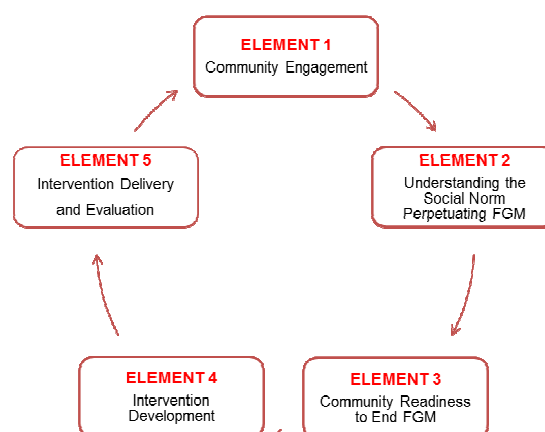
ELEMENT 1
Community Engagement

ELEMENT 2
Understanding the Social Norm Perpetuating FGM

ELEMENT 3
Community Readiness to End FGM

ELEMENT 4
Intervention Development

ELEMENT 5
Intervention Delivery and Evaluation